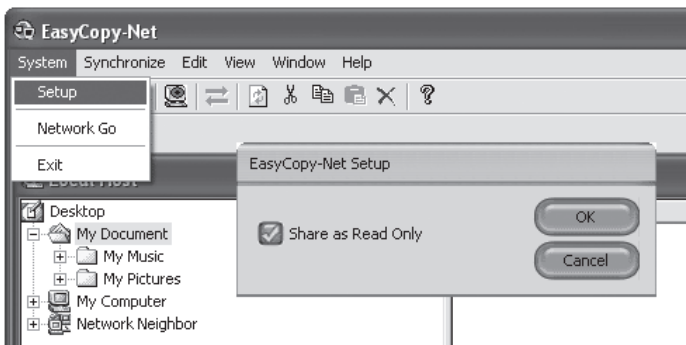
EasyCopy-Net

System Synchronize Edit View Window Help

Setup

Network Go

Exit

Local Host

EasyCopy-Net Setup

Share as Read Only

OK

Cancel

Desktop
My Document
My Music
My Pictures
My Computer
Network Neighbor